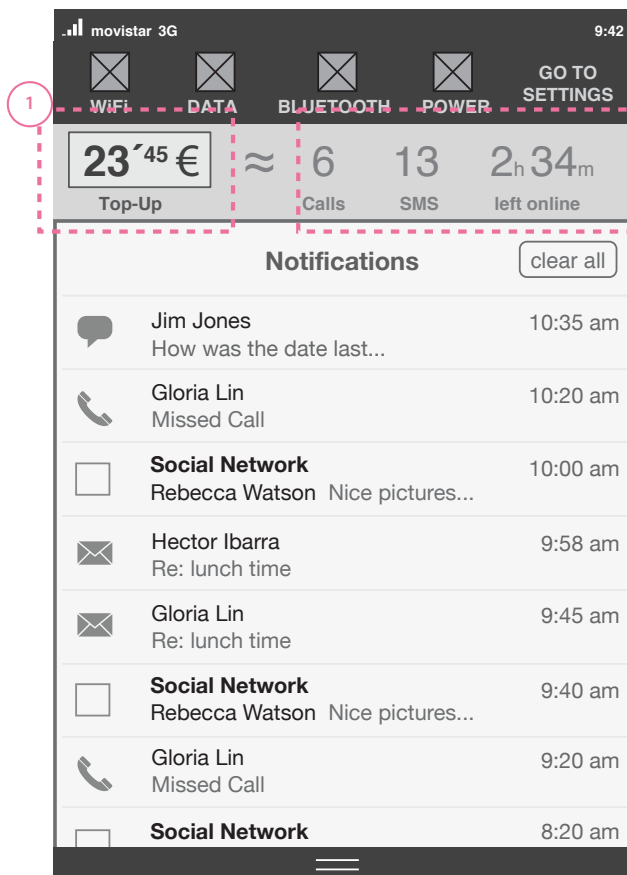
movistar 3G 9:42

WiFi DATA BLUETOOTH POWER GO TO SETTINGS

1

23´45 €
Top-Up

≈ 6 Calls 13 SMS 2h 34m left online

Notifications clear all

Jim Jones 10:35 am
How was the date last...

Gloria Lin 10:20 am
Missed Call

Social Network 10:00 am
Rebecca Watson Nice pictures...

Hector Ibarra 9:58 am
Re: lunch time

Gloria Lin 9:45 am
Re: lunch time

Social Network 9:40 am
Rebecca Watson Nice pictures...

Gloria Lin 9:20 am
Missed Call

Social Network 8:20 am